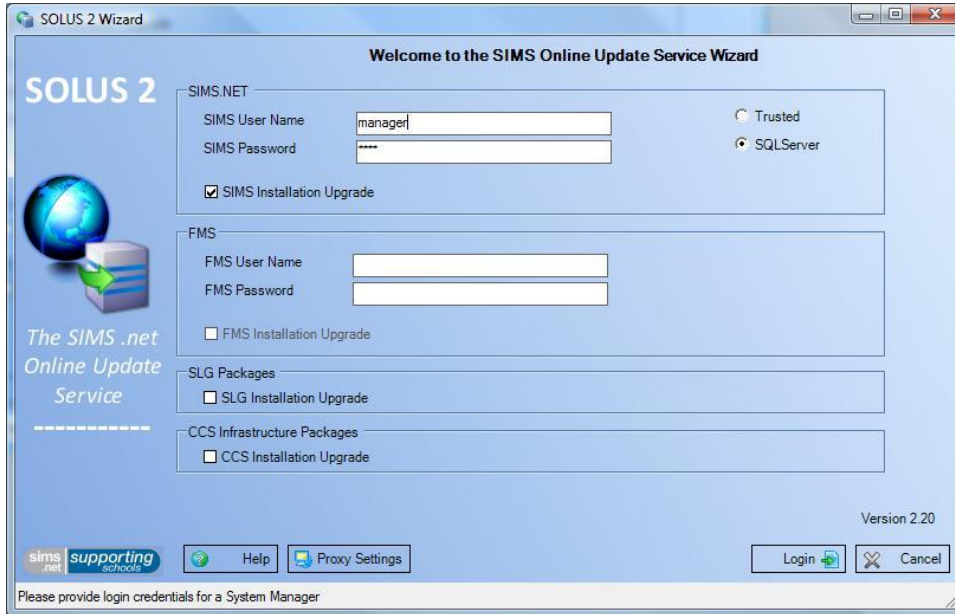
SOLUS 2 Wizard

Welcome to the SIMS Online Update Service Wizard

SOLUS 2

SIMS.NET

SIMS User Name manager

SIMS Password \*\*\*\*\*

Trusted

SQLServer

SIMS Installation Upgrade

FMS

FMS User Name

FMS Password

FMS Installation Upgrade

The SIMS .net Online Update Service

SLG Packages

SLG Installation Upgrade

CCS Infrastructure Packages

CCS Installation Upgrade

Version 2.20

sims .net supporting schools

Help

Proxy Settings

Login

Cancel

Please provide login credentials for a System Manager